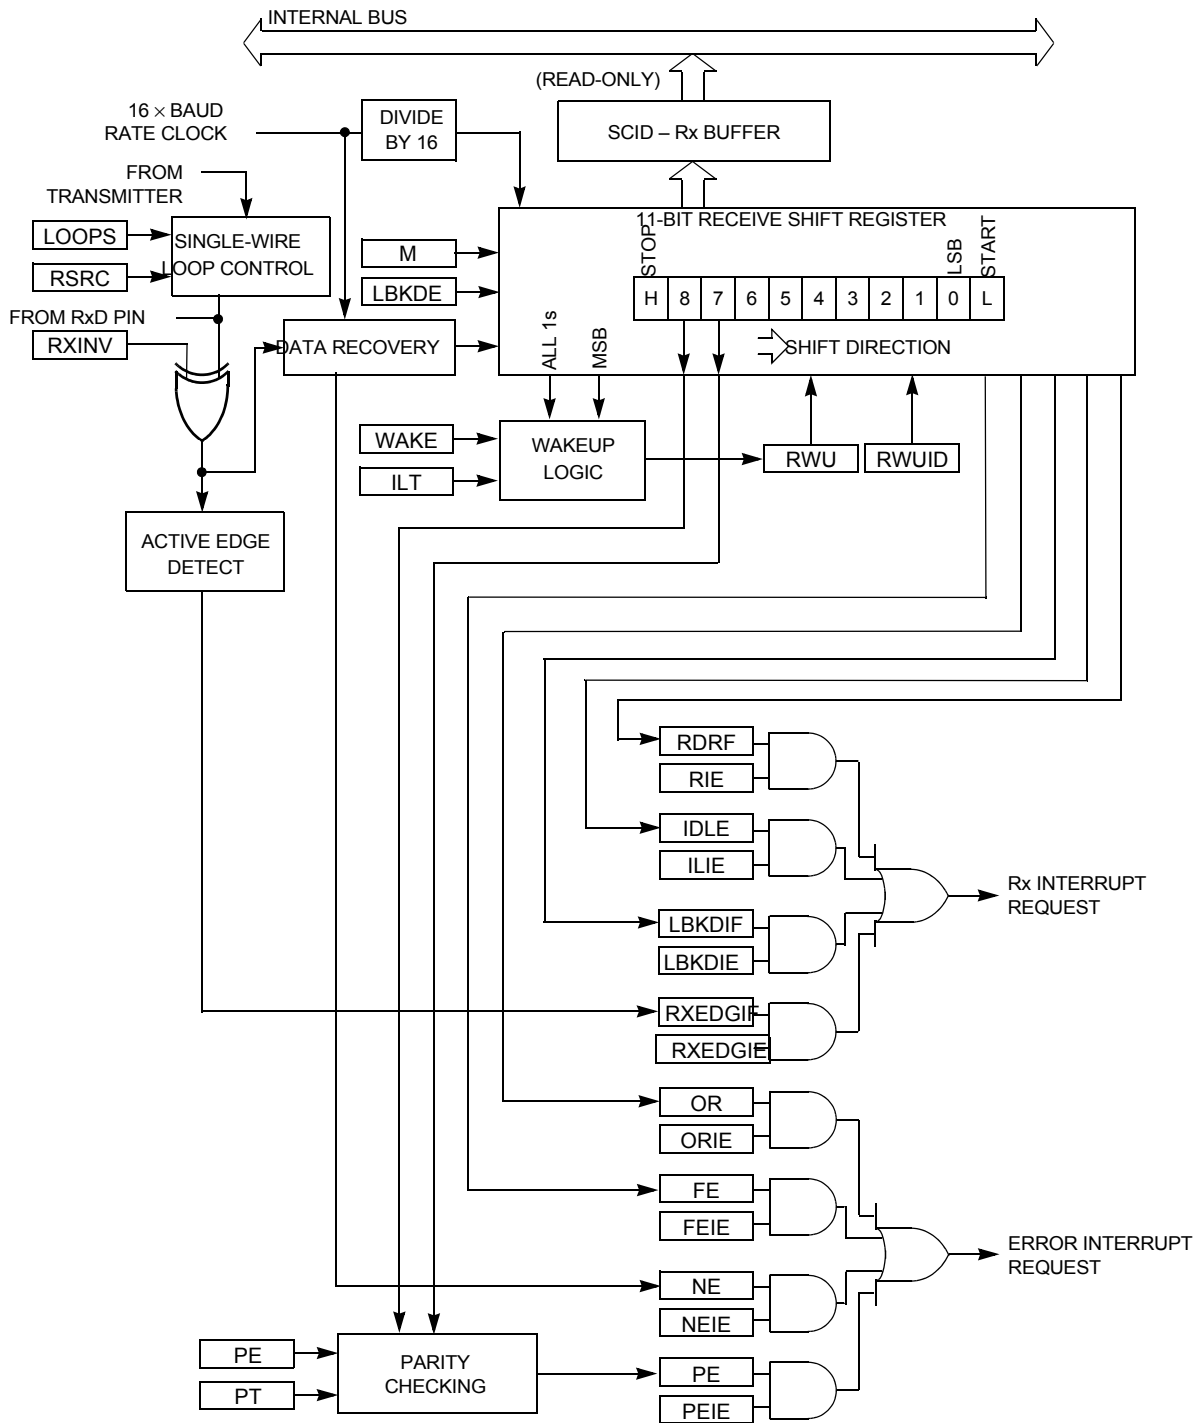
INTERNAL BUS

(READ-ONLY)

SCID – Rx BUFFER

16 $\times$ BAUD RATE CLOCK

DIVIDE BY 16

FROM TRANSMITTER

LOOPS

RSRC

SINGLE-WIRE LOOP CONTROL

11-BIT RECEIVE SHIFT REGISTER

STOP

LSB

START

M

LBKDE

| H | 8 | 7 | 6 | 5 | 4 | 3 | 2 | 1 | 0 | L |
|---|---|---|---|---|---|---|---|---|---|---|

FROM RxD PIN

RXINV

DATA RECOVERY

ALL 1s

MSB

SHIFT DIRECTION

WAKE

ILT

WAKEUP LOGIC

RWU

RWUID

ACTIVE EDGE DETECT

RDRF

RIE

IDLE

ILIE

LBKDIF

LBKDIE

Rx INTERRUPT REQUEST

RXEDGIF

RXEDGIE

OR

ORIE

FE

FEIE

ERROR INTERRUPT REQUEST

NE

NEIE

PE

PT

PARITY CHECKING

PE

PEIE